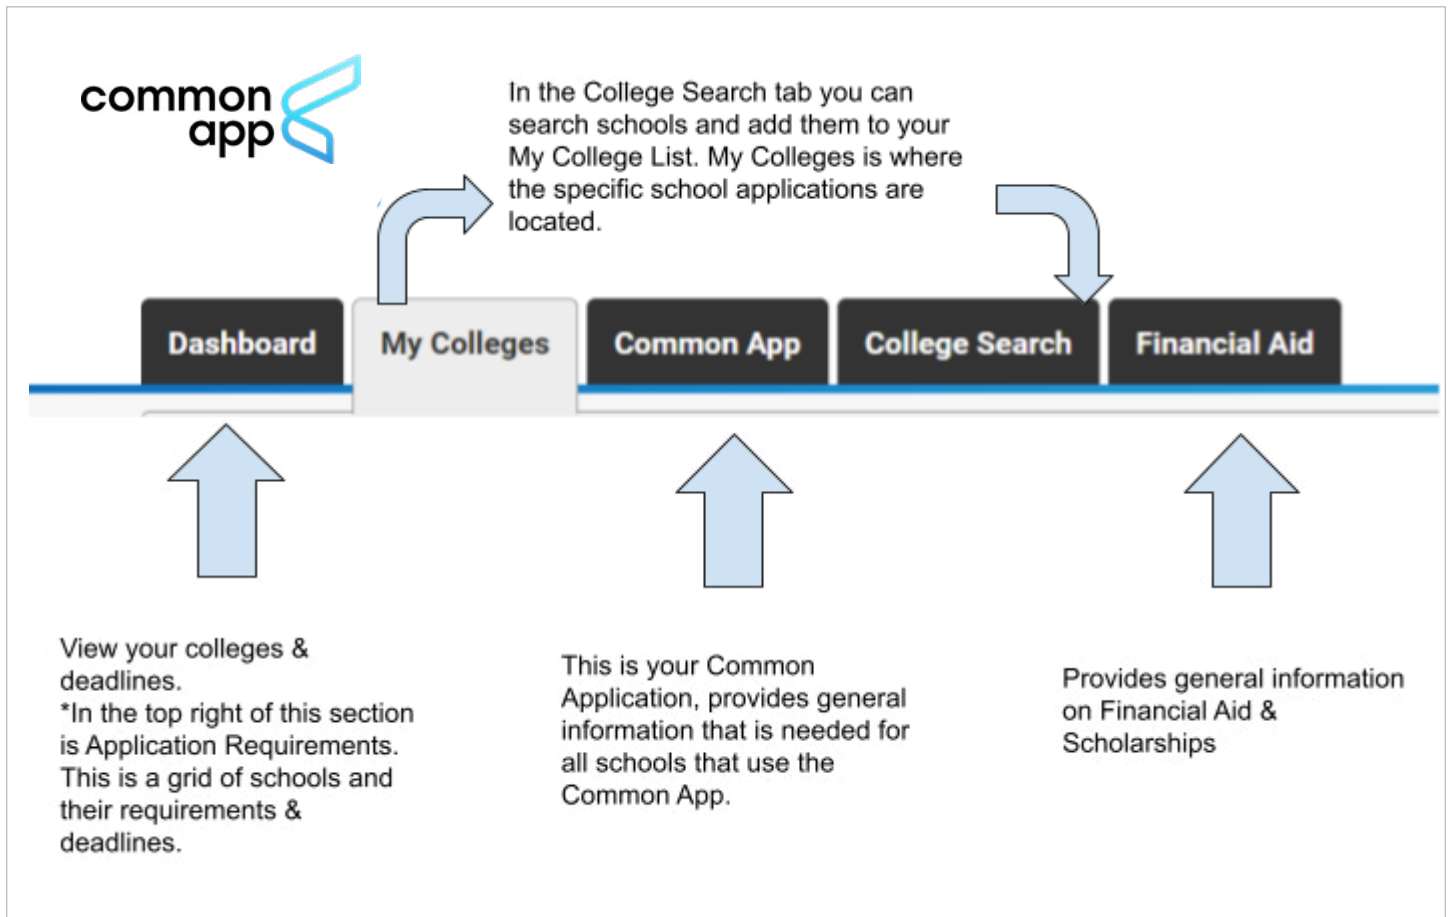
common app

In the College Search tab you can search schools and add them to your My College List. My Colleges is where the specific school applications are located.

Dashboard

My Colleges

Common App

College Search

Financial Aid

View your colleges & deadlines.
*In the top right of this section is Application Requirements. This is a grid of schools and their requirements & deadlines.

This is your Common Application, provides general information that is needed for all schools that use the Common App.

Provides general information on Financial Aid & Scholarships